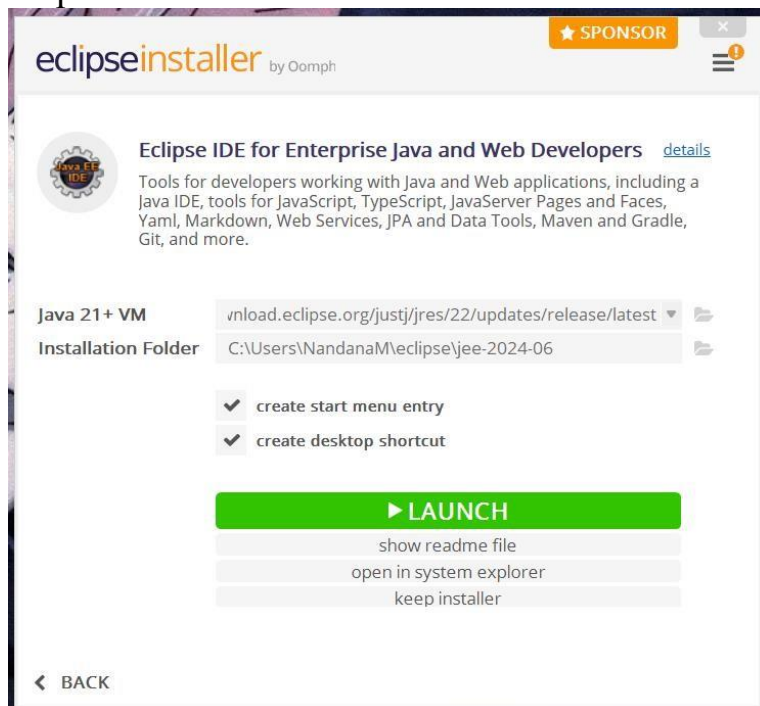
★ SPONSOR

eclipseinstaller by Oomph

Java EE IDE

Eclipse IDE for Enterprise Java and Web Developers details

Tools for developers working with Java and Web applications, including a Java IDE, tools for JavaScript, TypeScript, JavaServer Pages and Faces, Yaml, Markdown, Web Services, JPA and Data Tools, Maven and Gradle, Git, and more.

Java 21+ VM vnload.eclipse.org/justj/jres/22/updates/release/latest

Installation Folder C:\Users\NandanaM\eclipse\jee-2024-06

✔ create start menu entry

✔ create desktop shortcut

▶ LAUNCH

show readme file

open in system explorer

keep installer

< BACK